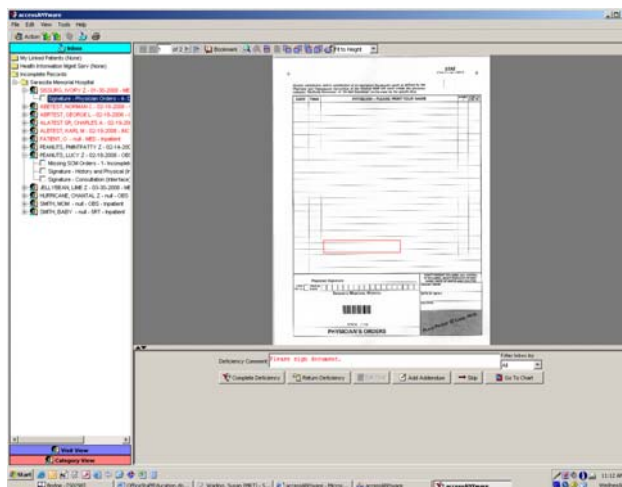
accessANYware

File Edit View Tools Help

Action

Inbox

My Linked Patients (None)

Health Information Mgmt Srv (None)

Incomplete Records

Sarasota Memorial Hospital

SIGLING, IVORY Z - 01-30-2006 - ME

Signature - Physician Orders - 4-1

ABRTEST, NORMAN I - 02-15-2006 -

ABRTEST, GEORGE L - 02-15-2006 -

ALATEST SR, CHARLES A - 02-15-20

ALBTEST, KARL W - 02-15-2006 - MC

PATIENT, O - null - MED - Inpatient

PEANUTS, PHANTASTY Z - 02-14-200

PEANUTS, LUCY Z - 02-15-2006 - OBS

Missing SOM Orders - 1- Incomplete

Signature - History and Physical (Ir

Signature - Consultation (Interface)

JELLYBEAN, LIME Z - 03-30-2006 - ME

HURRICANE, CHANTAL Z - null - OBS

SMITH, MOM - null - OBS - Inpatient

SMITH, BABY - null - SRT - Inpatient

Visit View

Category View

of 2 Bookmark Fit to Height

PHYSICIAN'S ORDERS

Deficiency Comment: Please sign document.

Filter Inbox by: All

Complete Deficiency Return Deficiency Add Addendum Skip Go To Chart

Start

11:12 AM